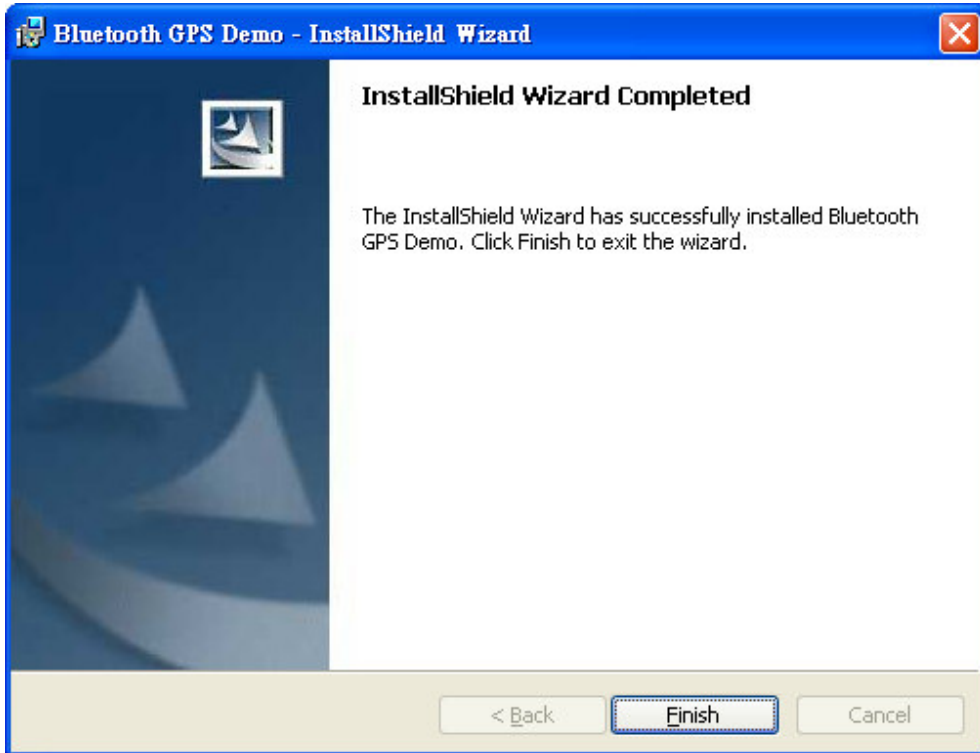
Bluetooth GPS Demo - InstallShield Wizard

InstallShield Wizard Completed

The InstallShield Wizard has successfully installed Bluetooth GPS Demo. Click Finish to exit the wizard.

< Back

Finish

Cancel